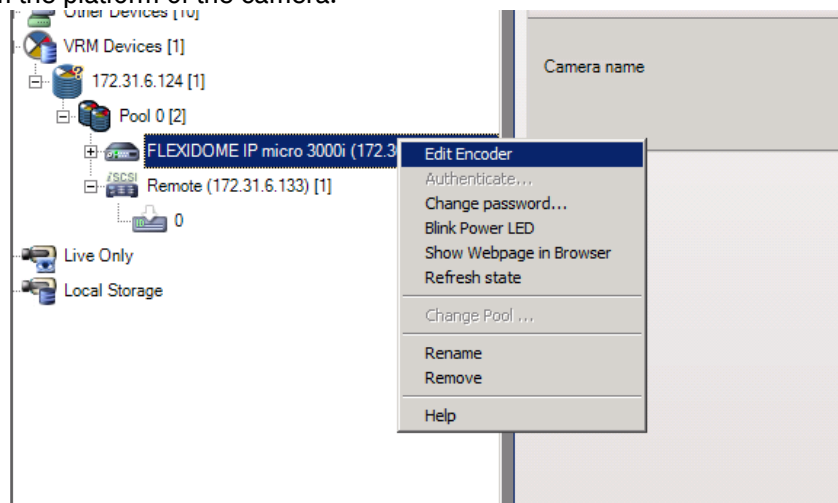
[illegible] the platform of the camera.

Other Devices [10]
VRM Devices [1]
172.31.6.124 [1]
Pool 0 [2]
FLEXIDOME IP micro 3000i (172.3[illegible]
iSCSI
Remote (172.31.6.133) [1]
0
Live Only
Local Storage

Camera name

Edit Encoder
Authenticate...
Change password...
Blink Power LED
Show Webpage in Browser
Refresh state
Change Pool ...
Rename
Remove
Help